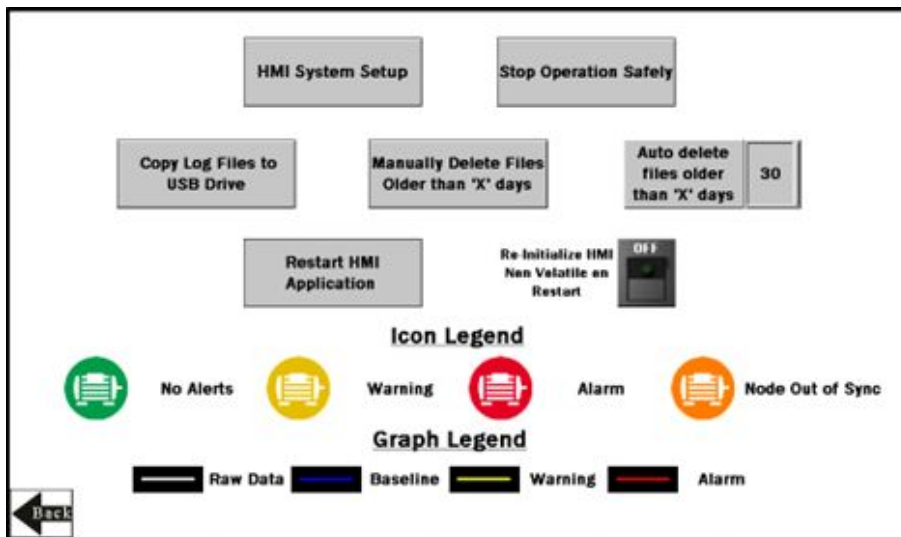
HMI System Setup

Stop Operation Safely

Copy Log Files to USB Drive

Manually Delete Files Older than 'X' days

Auto delete files older than 'X' days

30

Restart HMI Application

Re-Initialize HMI Non Volatile on Restart

OFF

Icon Legend

No Alerts

Warning

Alarm

Node Out of Sync

Graph Legend

Raw Data

Baseline

Warning

Alarm

Back